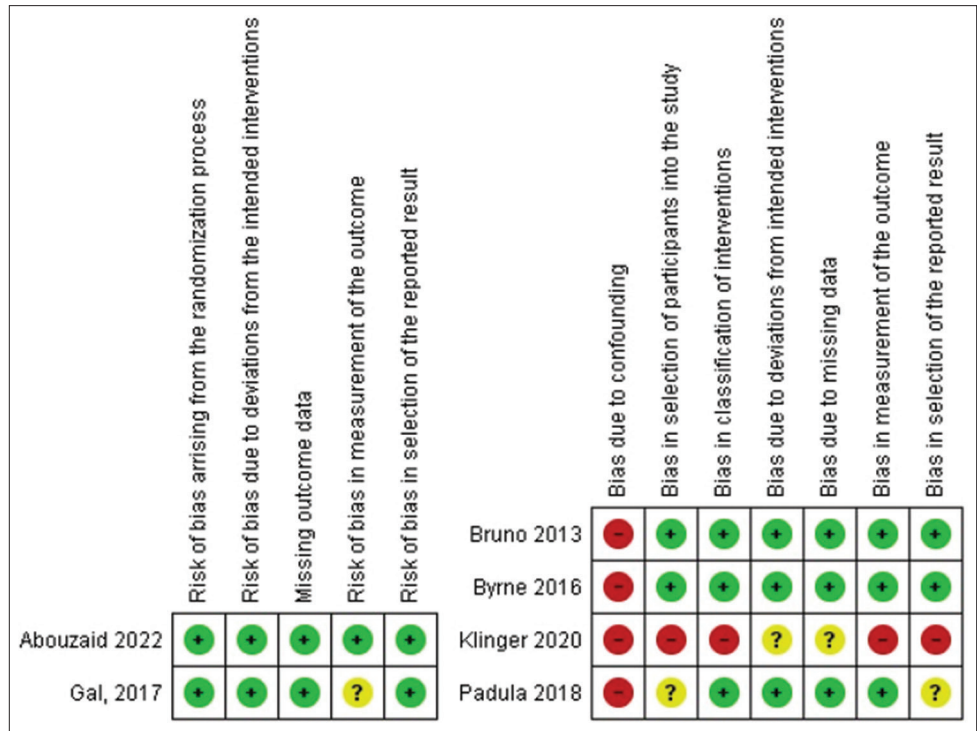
|  | Risk of bias arrising from the randomization process | Risk of bias due to deviations from the intended interventions | Missing outcome data | Risk of bias in measurement of the outcome | Risk of bias in selection of the reported result |
|---|---|---|---|---|---|
| Abouzaid 2022 | + | + | + | + | + |
| Gal, 2017 | + | + | + | ? | + |

|  | Bias due to confounding | Bias in selection of participants into the study | Bias in classification of interventions | Bias due to deviations from intended interventions | Bias due to missing data | Bias in measurement of the outcome | Bias in selection of the reported result |
|---|---|---|---|---|---|---|---|
| Bruno 2013 | – | + | + | + | + | + | + |
| Byrne 2016 | – | + | + | + | + | + | + |
| Klinger 2020 | – | – | – | ? | ? | – | – |
| Padula 2018 | – | ? | + | + | + | + | ? |